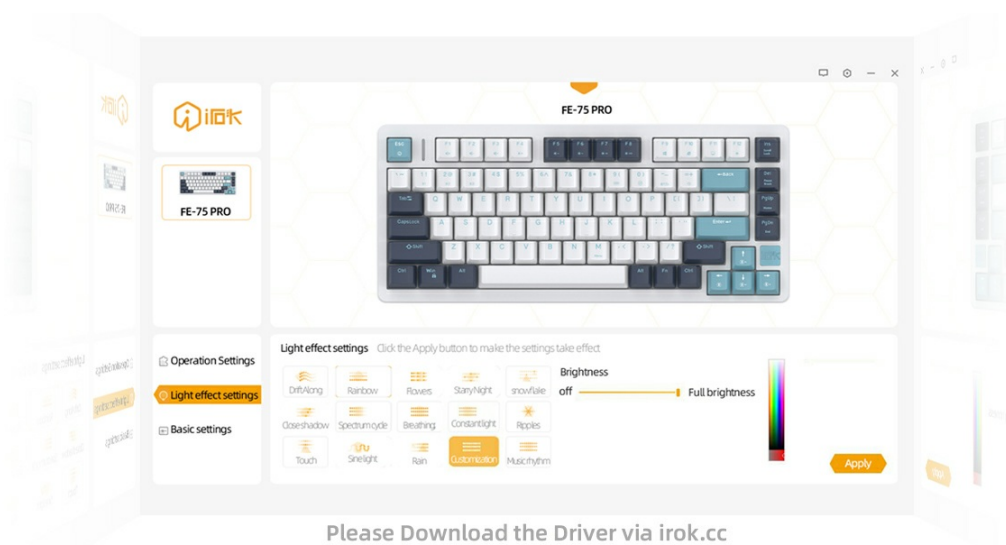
irok

FE-75 PRO

FE-75 PRO

Esc

Operation Settings

Light effect settings

Basic settings

Light effect settings Click the Apply button to make the settings take effect

Drift Along
Rainbow
Flowers
Starry Night
snowflake
Close shadow
Spectrum cycle
Breathing
Constant light
Ripples
Touch
Sine light
Rain
Customization
Music rhythm

Brightness

off

Full brightness

Apply

Please Download the Driver via irok.cc